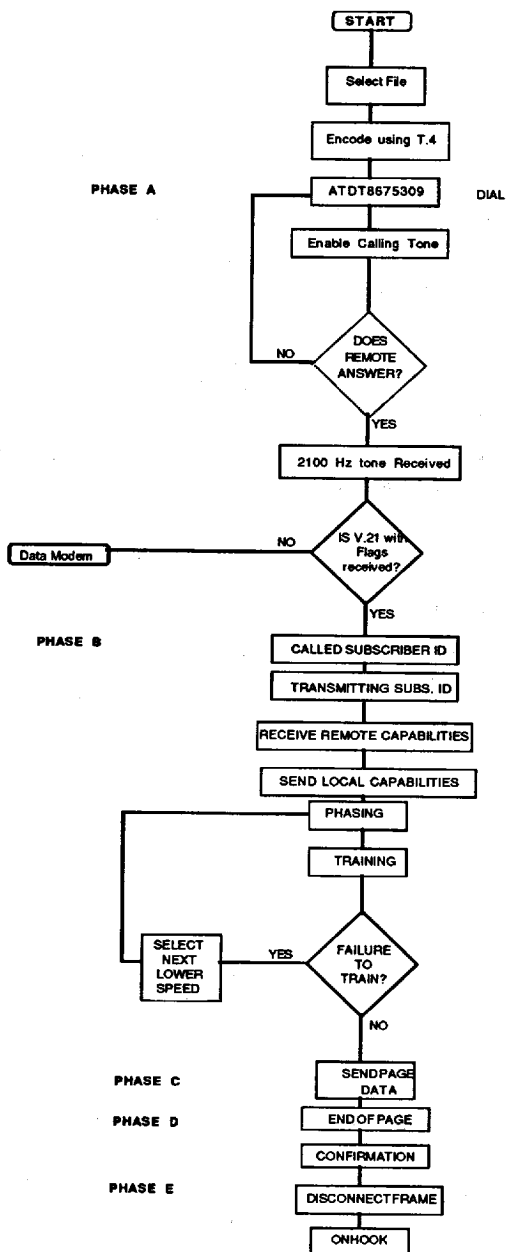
START

Select File

Encode using T.4

PHASE A

ATDT8675309

DIAL

Enable Calling Tone

NO

DOES REMOTE ANSWER?

YES

2100 Hz tone Received

Data Modem

NO

IS V.21 with Flags received?

YES

PHASE B

CALLED SUBSCRIBER ID

TRANSMITTING SUBS. ID

RECEIVE REMOTE CAPABILITIES

SEND LOCAL CAPABILITIES

PHASING

TRAINING

SELECT NEXT LOWER SPEED

YES

FAILURE TO TRAIN?

NO

PHASE C

SENDPAGE DATA

PHASE D

ENDOFPAGE

CONFIRMATION

PHASE E

DISCONNECTFRAME

ONHOOK